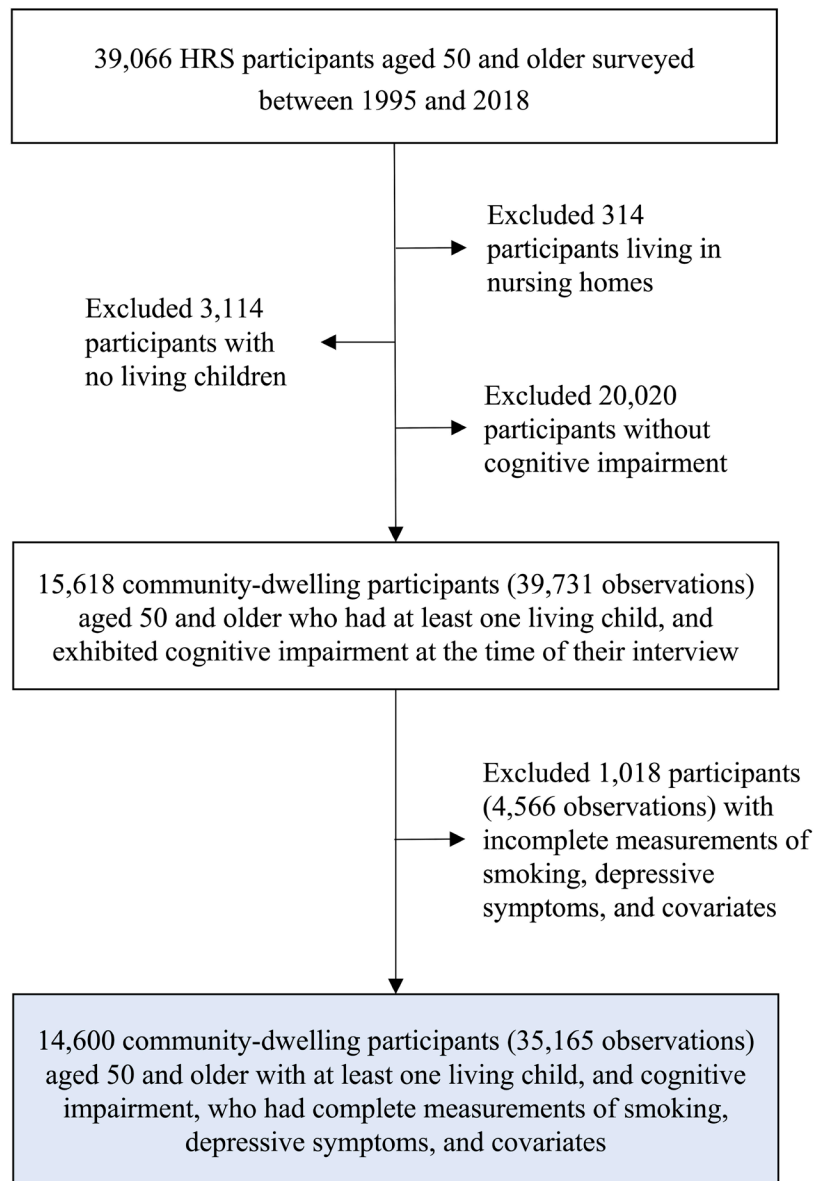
39,066 HRS participants aged 50 and older surveyed between 1995 and 2018

Excluded 314 participants living in nursing homes

Excluded 3,114 participants with no living children

Excluded 20,020 participants without cognitive impairment

15,618 community-dwelling participants (39,731 observations) aged 50 and older who had at least one living child, and exhibited cognitive impairment at the time of their interview

Excluded 1,018 participants (4,566 observations) with incomplete measurements of smoking, depressive symptoms, and covariates

14,600 community-dwelling participants (35,165 observations) aged 50 and older with at least one living child, and cognitive impairment, who had complete measurements of smoking, depressive symptoms, and covariates